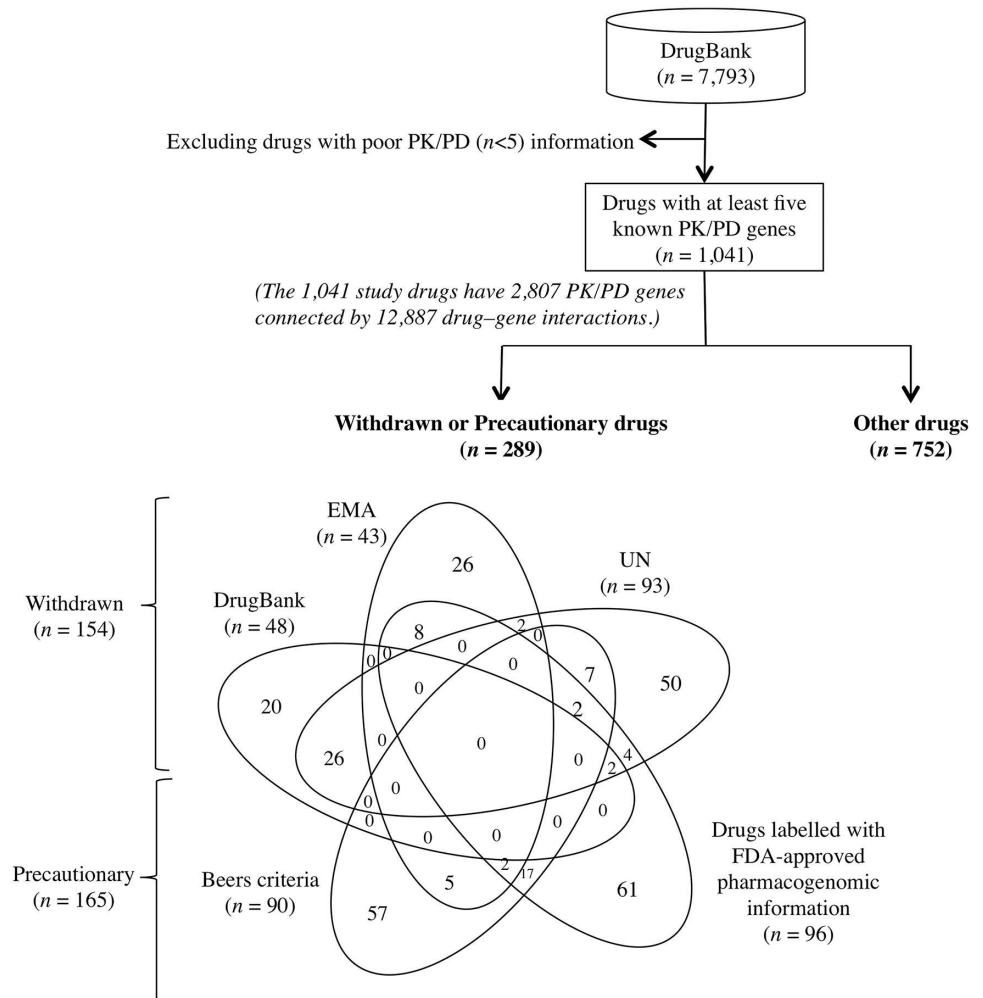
DrugBank
($n$ = 7,793)

Excluding drugs with poor PK/PD ($n$<5) information

Drugs with at least five known PK/PD genes
($n$ = 1,041)

(The 1,041 study drugs have 2,807 PK/PD genes connected by 12,887 drug–gene interactions.)

**Withdrawn or Precautionary drugs**
**($n$ = 289)**

**Other drugs**
**($n$ = 752)**

Withdrawn
($n$ = 154)

Precautionary
($n$ = 165)

EMA
($n$ = 43)

UN
($n$ = 93)

DrugBank
($n$ = 48)

26
8
2
0
0
0
7
50
0
0
0
20
2
26
0
0
0
2
4
0
0
0
0
0
0
0
0
5
2
17
61
57

Beers criteria
($n$ = 90)

Drugs labelled with FDA-approved pharmacogenomic information
($n$ = 96)